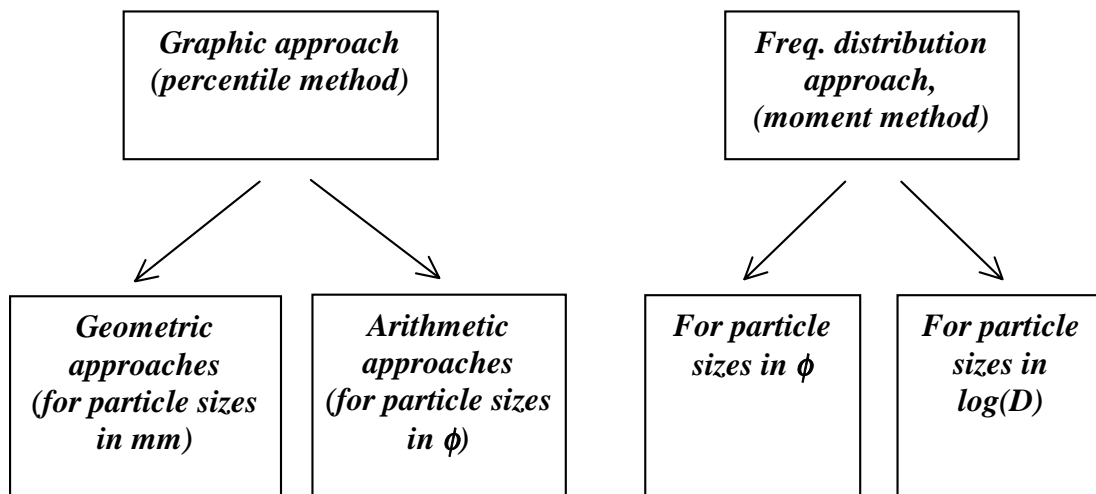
Graphic approach (percentile method)

Geometric approaches (for particle sizes in mm)

Arithmetic approaches (for particle sizes in $\phi$)

Freq. distribution approach, (moment method)

For particle sizes in $\phi$

For particle sizes in log(D)